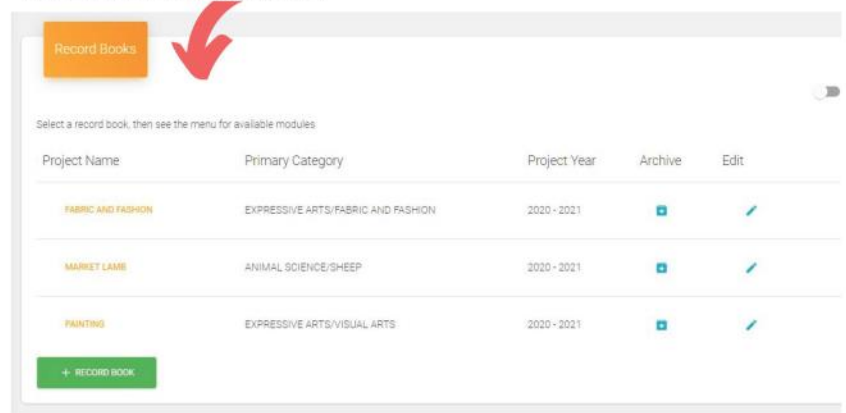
Record Books

Select a record book, then see the menu for available modules

| Project Name | Primary Category | Project Year | Archive | Edit |
|---|---|---|---|---|
| FABRIC AND FASHION | EXPRESSIVE ARTS/FABRIC AND FASHION | 2020 - 2021 | | |
| MARKET LAMB | ANIMAL SCIENCE/SHEEP | 2020 - 2021 | | |
| PAINTING | EXPRESSIVE ARTS/VISUAL ARTS | 2020 - 2021 | | |

+ RECORD BOOK